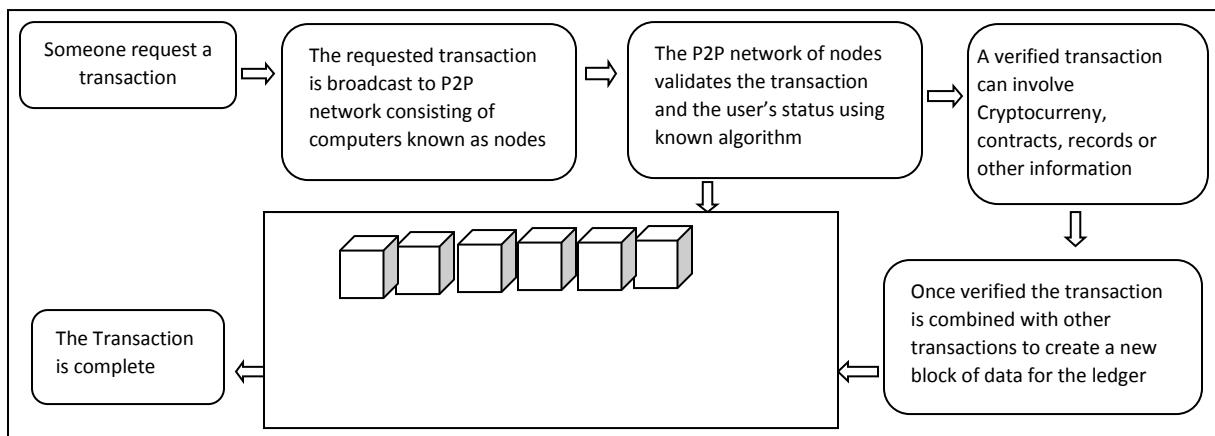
Someone request a transaction

The requested transaction is broadcast to P2P network consisting of computers known as nodes

The P2P network of nodes validates the transaction and the user's status using known algorithm

A verified transaction can involve Cryptocurreny, contracts, records or other information

Once verified the transaction is combined with other transactions to create a new block of data for the ledger

The Transaction is complete